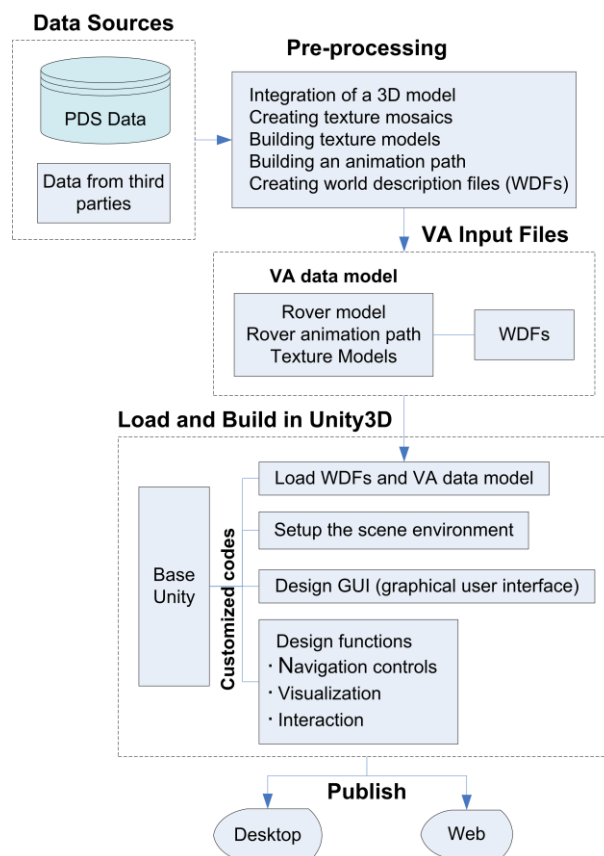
Data Sources

PDS Data

Data from third parties

Pre-processing

Integration of a 3D model
Creating texture mosaics
Building texture models
Building an animation path
Creating world description files (WDFs)

VA Input Files

VA data model

Rover model
Rover animation path
Texture Models

WDFs

Load and Build in Unity3D

Base Unity

Customized codes

Load WDFs and VA data model

Setup the scene environment

Design GUI (graphical user interface)

Design functions
· Navigation controls
· Visualization
· Interaction

Publish

Desktop

Web